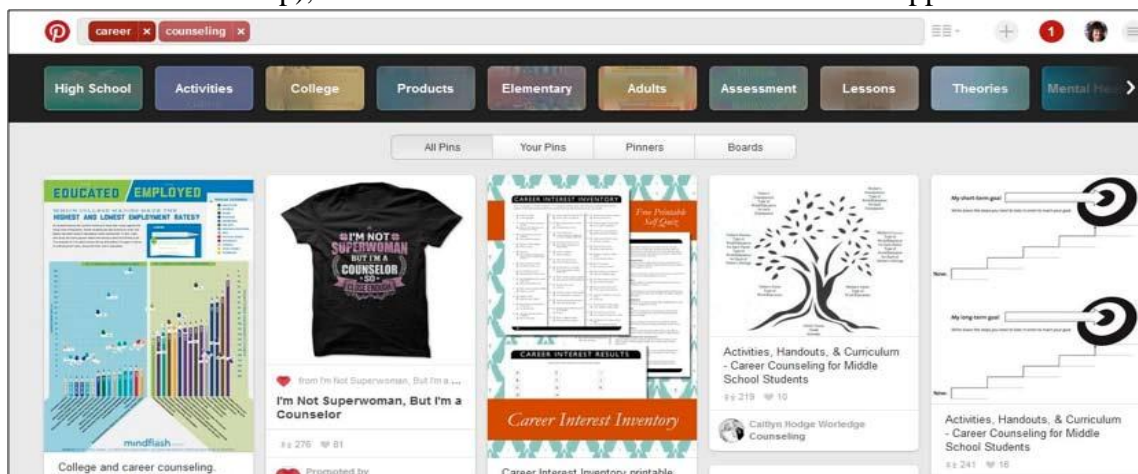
career ×  counseling ×

1

High School | Activities | College | Products | Elementary | Adults | Assessment | Lessons | Theories | Mental He

All Pins | Your Pins | Pinners | Boards

EDUCATED EMPLOYED

WHICH COLLEGE MAJORS HAVE THE HIGHEST AND LOWEST EMPLOYMENT RATES?

mindflash

College and career counseling.

I'M NOT SUPERWOMAN BUT I'M A COUNSELOR SO CLOSE ENOUGH

from I'm Not Superwoman, But I'm a ...

I'm Not Superwoman, But I'm a Counselor

276 81

Promoted by

CAREER INTEREST INVENTORY

Free Printable Self Quiz

CAREER INTEREST RESULTS

Career Interest Inventory

Career Interest Inventory printable

Activities, Handouts, & Curriculum - Career Counseling for Middle School Students

219 10

Caitlyn Hodge Worledge
Counseling

My short-term goal:

Now:

My long-term goal:

Now:

Activities, Handouts, & Curriculum - Career Counseling for Middle School Students

241 16